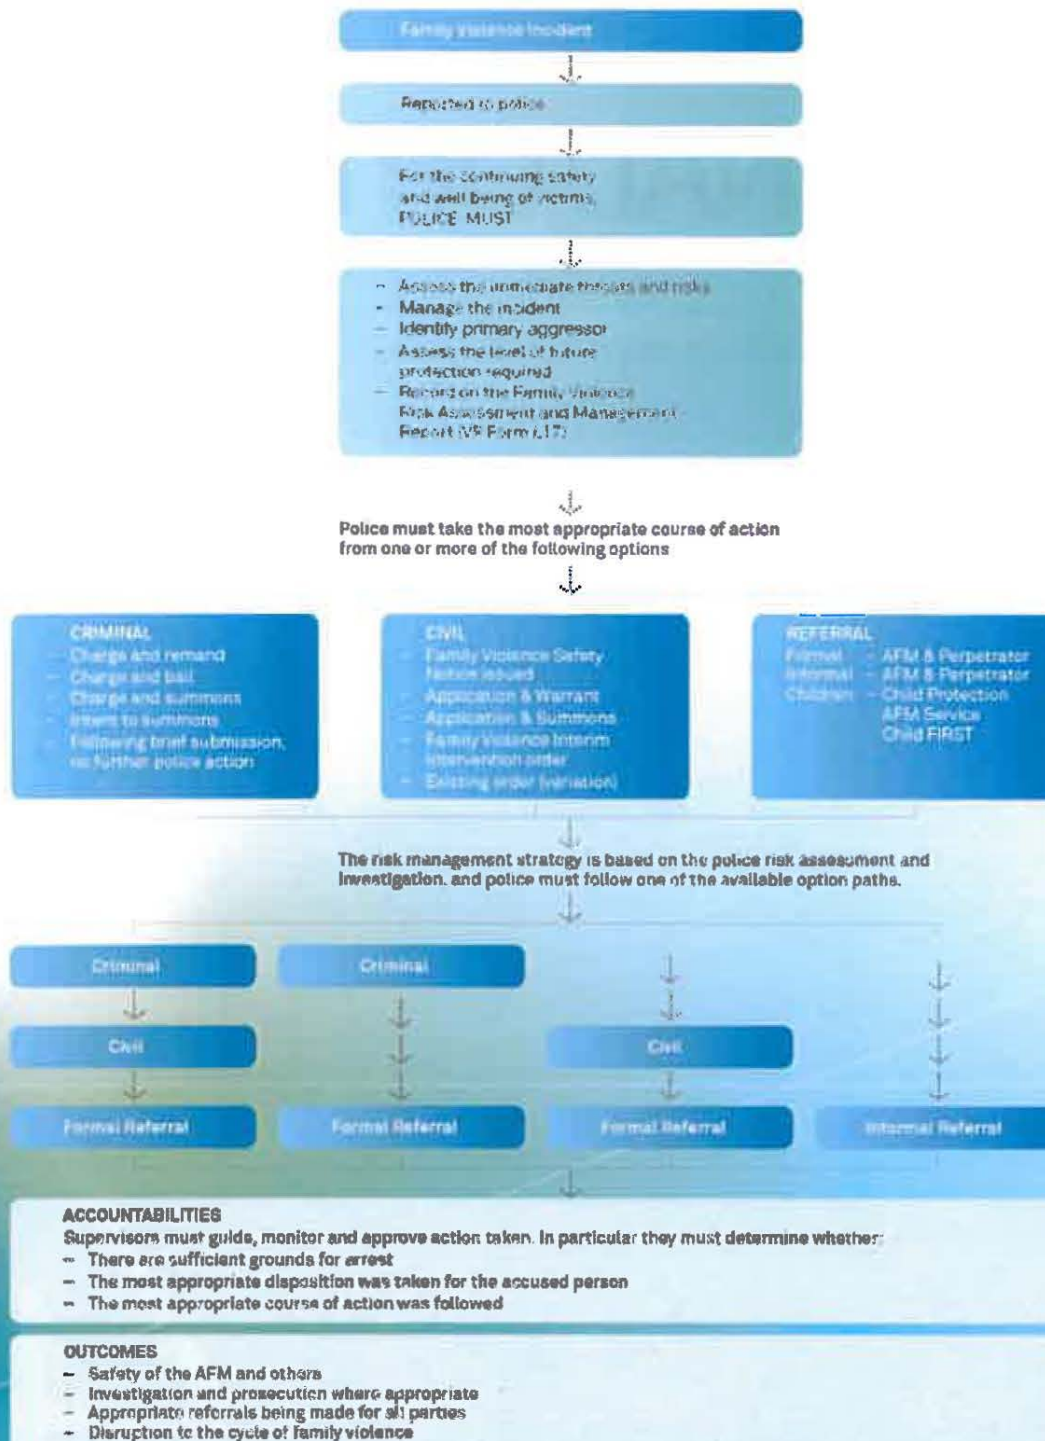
Family violence incident

Reported to police

For the continuing safety and well being of victims, POLICE MUST

- Assess the immediate threats and risks
- Manage the incident
- Identify primary aggressor
- Assess the level of future protection required
- Record on the Family Violence Risk Assessment and Management Report (VP Form L17)

Police must take the most appropriate course of action from one or more of the following options

CRIMINAL
- Charge and remand
- Charge and bail
- Charge and summons
- Intent to summons
- Following brief submission, no further police action

CIVIL
- Family Violence Safety Notice issued
- Application & Warrant
- Application & Summons
- Family Violence Interim Intervention order
- Existing order (variation)

REFERRAL
Formal - AFM & Perpetrator
Informal - AFM & Perpetrator
Children - Child Protection
AFM Service
Child FIRST

The risk management strategy is based on the police risk assessment and investigation, and police must follow one of the available option paths.

Criminal

Civil

Formal Referral

Criminal

Formal Referral

Civil

Formal Referral

Informal Referral

ACCOUNTABILITIES
Supervisors must guide, monitor and approve action taken. In particular they must determine whether:
- There are sufficient grounds for arrest
- The most appropriate disposition was taken for the accused person
- The most appropriate course of action was followed

OUTCOMES
- Safety of the AFM and others
- Investigation and prosecution where appropriate
- Appropriate referrals being made for all parties
- Disruption to the cycle of family violence